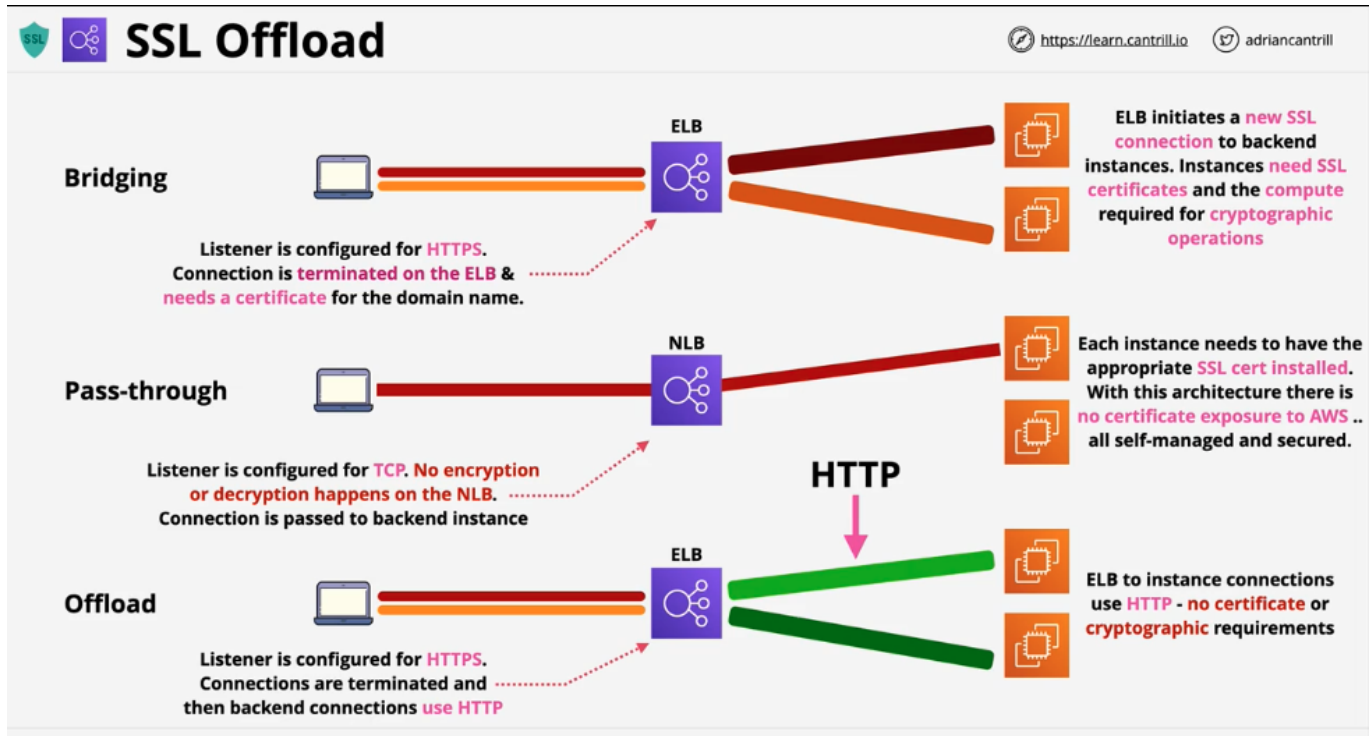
SSL

SSL Offload

https://learn.cantrill.io adriancantrill

ELB

Bridging

ELB initiates a new SSL connection to backend instances. Instances need SSL certificates and the compute required for cryptographic operations

Listener is configured for HTTPS. Connection is terminated on the ELB & needs a certificate for the domain name.

NLB

Pass-through

Each instance needs to have the appropriate SSL cert installed. With this architecture there is no certificate exposure to AWS .. all self-managed and secured.

Listener is configured for TCP. No encryption or decryption happens on the NLB. Connection is passed to backend instance

HTTP

ELB

Offload

ELB to instance connections use HTTP - no certificate or cryptographic requirements

Listener is configured for HTTPS. Connections are terminated and then backend connections use HTTP